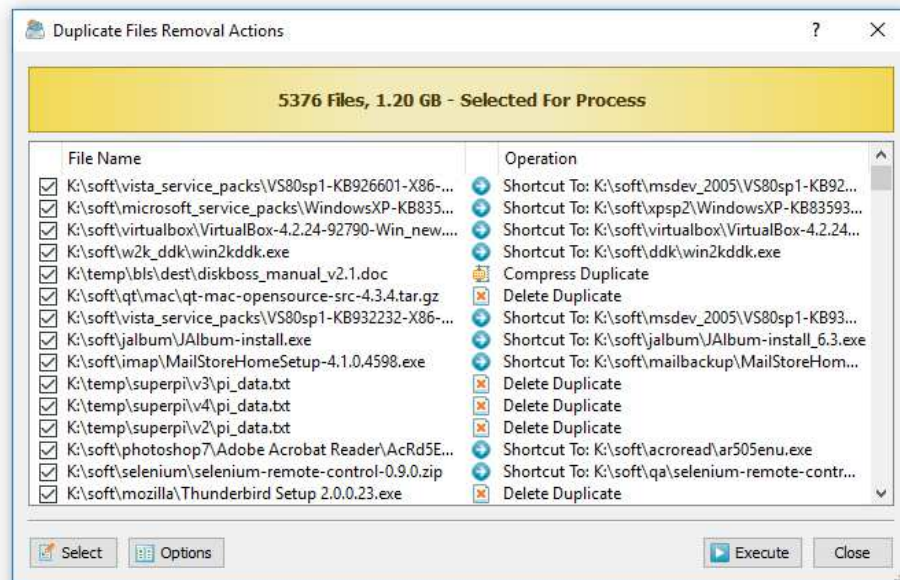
Duplicate Files Removal Actions

?

X

5376 Files, 1.20 GB - Selected For Process

| File Name | Operation |
|---|---|
| K:\soft\vista_service_packs\VS80sp1-KB926601-X86-... | Shortcut To: K:\soft\msdev_2005\VS80sp1-KB92... |
| K:\soft\microsoft_service_packs\WindowsXP-KB835... | Shortcut To: K:\soft\xpsp2\WindowsXP-KB83593... |
| K:\soft\virtualbox\VirtualBox-4.2.24-92790-Win_new.... | Shortcut To: K:\soft\virtualbox\VirtualBox-4.2.24... |
| K:\soft\w2k_ddk\win2kddk.exe | Shortcut To: K:\soft\ddk\win2kddk.exe |
| K:\temp\bls\dest\diskboss_manual_v2.1.doc | Compress Duplicate |
| K:\soft\qt\mac\qt-mac-opensource-src-4.3.4.tar.gz | Delete Duplicate |
| K:\soft\vista_service_packs\VS80sp1-KB932232-X86-... | Shortcut To: K:\soft\msdev_2005\VS80sp1-KB93... |
| K:\soft\jalbum\JAlbum-install.exe | Shortcut To: K:\soft\jalbum\JAlbum-install_6.3.exe |
| K:\soft\imap\MailStoreHomeSetup-4.1.0.4598.exe | Shortcut To: K:\soft\mailbackup\MailStoreHom... |
| K:\temp\superpi\v3\pi_data.txt | Delete Duplicate |
| K:\temp\superpi\v4\pi_data.txt | Delete Duplicate |
| K:\temp\superpi\v2\pi_data.txt | Delete Duplicate |
| K:\soft\photoshop7\Adobe Acrobat Reader\AcRd5E... | Shortcut To: K:\soft\acroread\ar505enu.exe |
| K:\soft\selenium\selenium-remote-control-0.9.0.zip | Shortcut To: K:\soft\qa\selenium-remote-contr... |
| K:\soft\mozilla\Thunderbird Setup 2.0.0.23.exe | Delete Duplicate |

Select | Options | Execute | Close